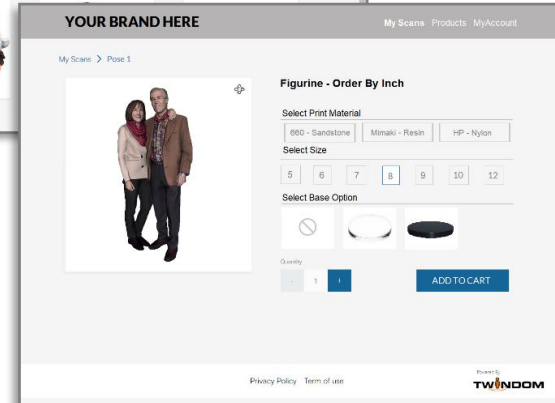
YOUR BRAND HERE

My Scans Products MyAccount

My Scans > Pose 1

Figurine - Order By Inch

Select Print Material

660 - Sandstone

Mimaki - Resin

HP - Nylon

Select Size

5

6

7

8

9

10

12

Select Base Option

Quantity

-

1

+

ADD TO CART

Privacy Policy Term of use

Powered By

TWINDOM